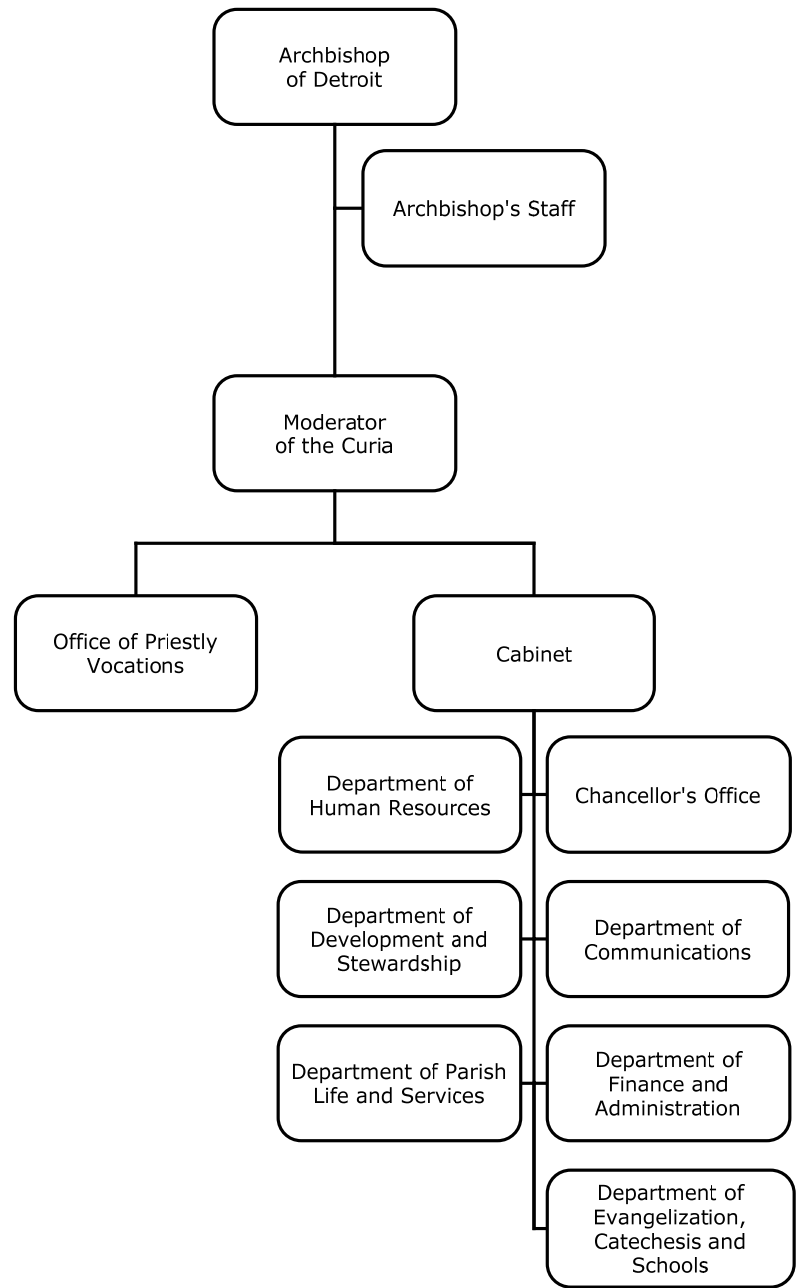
Archbishop of Detroit

Archbishop's Staff

Moderator of the Curia

Office of Priestly Vocations

Cabinet

Department of Human Resources

Chancellor's Office

Department of Development and Stewardship

Department of Communications

Department of Parish Life and Services

Department of Finance and Administration

Department of Evangelization, Catechesis and Schools